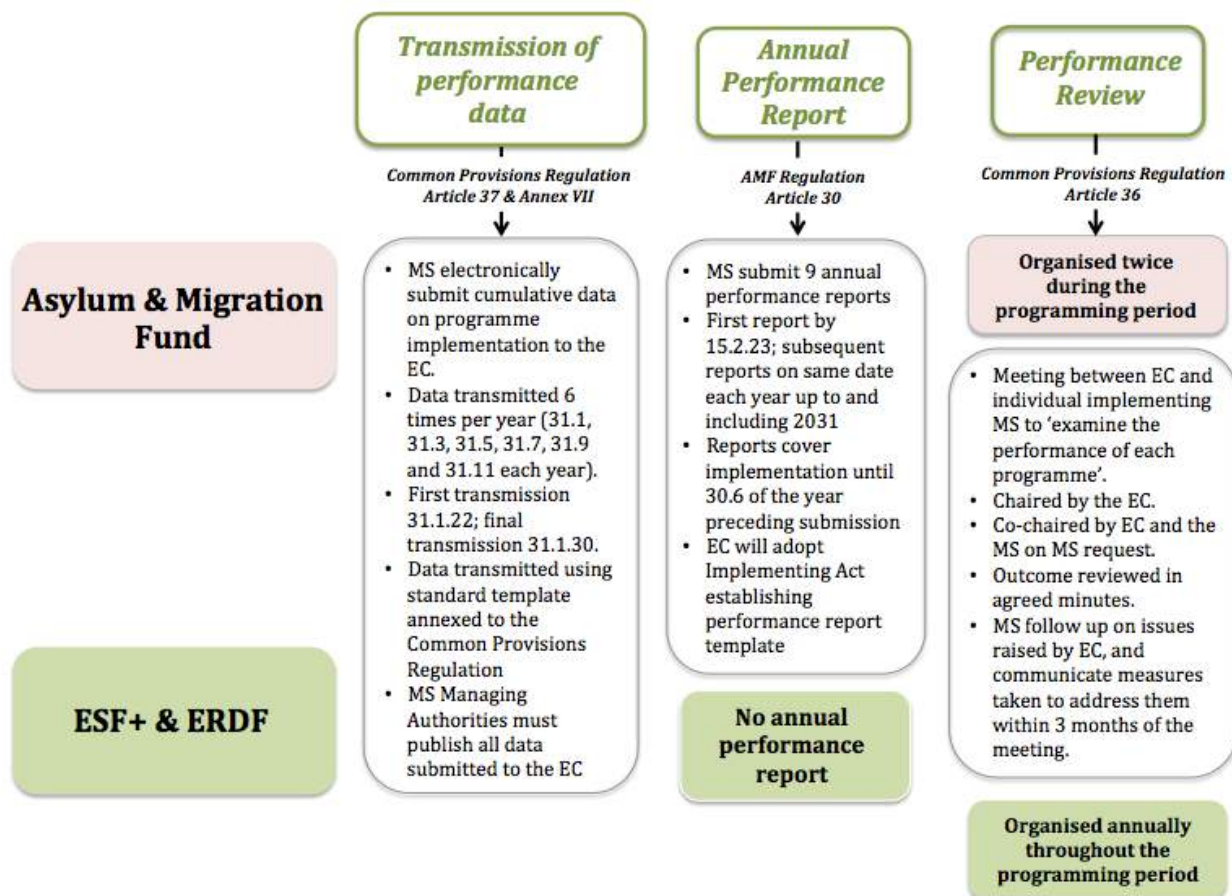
Transmission of performance data

Common Provisions Regulation Article 37 & Annex VII

- MS electronically submit cumulative data on programme implementation to the EC.
- Data transmitted 6 times per year (31.1, 31.3, 31.5, 31.7, 31.9 and 31.11 each year).
- First transmission 31.1.22; final transmission 31.1.30.
- Data transmitted using standard template annexed to the Common Provisions Regulation
- MS Managing Authorities must publish all data submitted to the EC

Annual Performance Report

AMF Regulation Article 30

- MS submit 9 annual performance reports
- First report by 15.2.23; subsequent reports on same date each year up to and including 2031
- Reports cover implementation until 30.6 of the year preceding submission
- EC will adopt Implementing Act establishing performance report template

No annual performance report

Performance Review

Common Provisions Regulation Article 36

Organised twice during the programming period

- Meeting between EC and individual implementing MS to 'examine the performance of each programme'.
- Chaired by the EC.
- Co-chaired by EC and the MS on MS request.
- Outcome reviewed in agreed minutes.
- MS follow up on issues raised by EC, and communicate measures taken to address them within 3 months of the meeting.

Organised annually throughout the programming period

Asylum & Migration Fund

ESF+ & ERDF